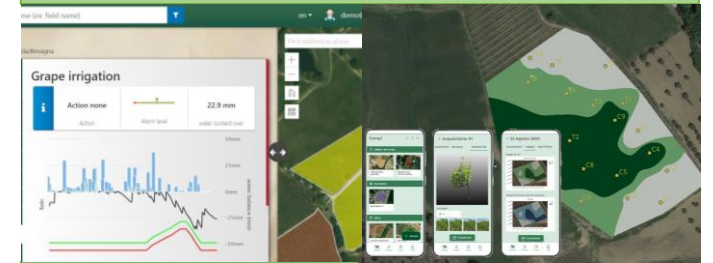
ne (ex: field name)

en ▾ demo

Find address or place

dsRomagna

Grape irrigation

Action none

Action

Alarm level

22.9 mm

water content over

50mm

25mm

0mm

-25mm

-50mm

water balance (mm)

Rain

Campi

Acquisizione #1

22 Agosto 2023

C1

C2

C3

C4

C5

C6

C7

C8

C9

T1

T2